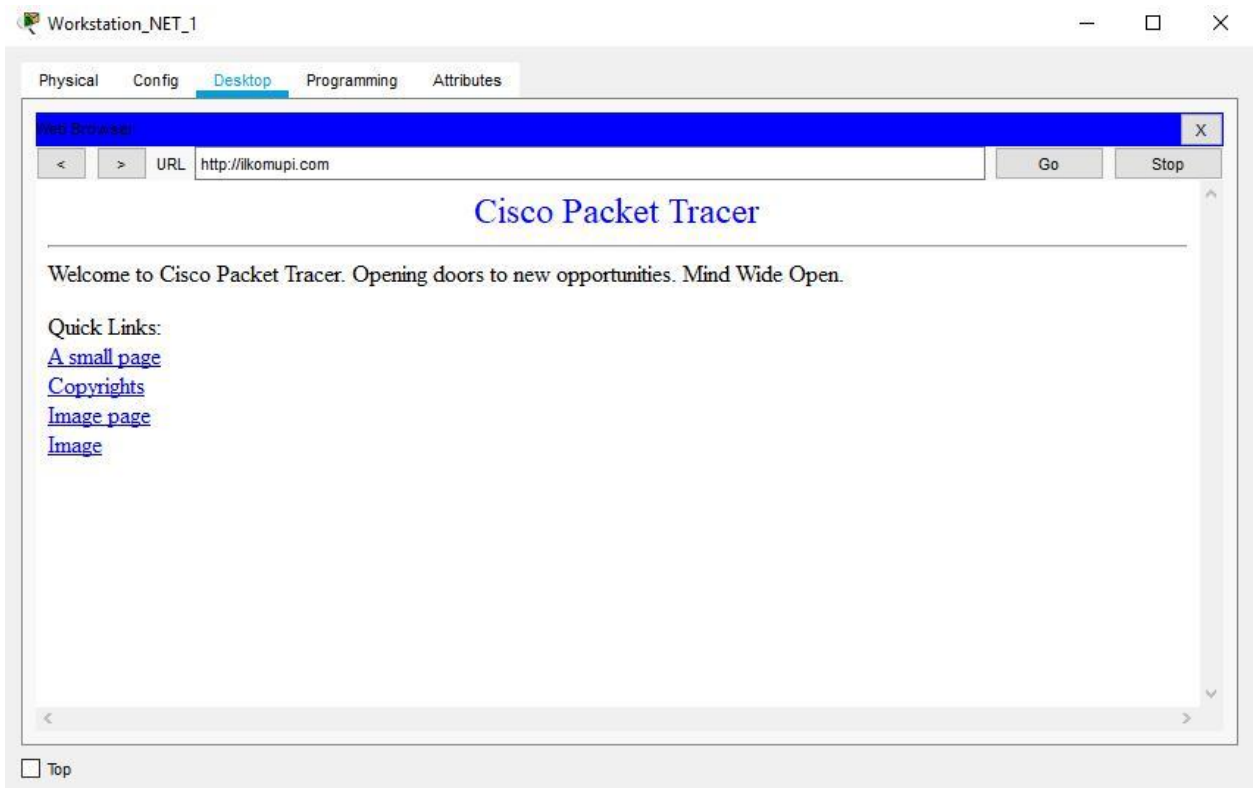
Workstation_NET_1

Physical Config Desktop Programming Attributes

Web Browser X

< > URL http://ilkomupi.com Go Stop

Cisco Packet Tracer

Welcome to Cisco Packet Tracer. Opening doors to new opportunities. Mind Wide Open.

Quick Links:
A small page
Copyrights
Image page
Image

Top